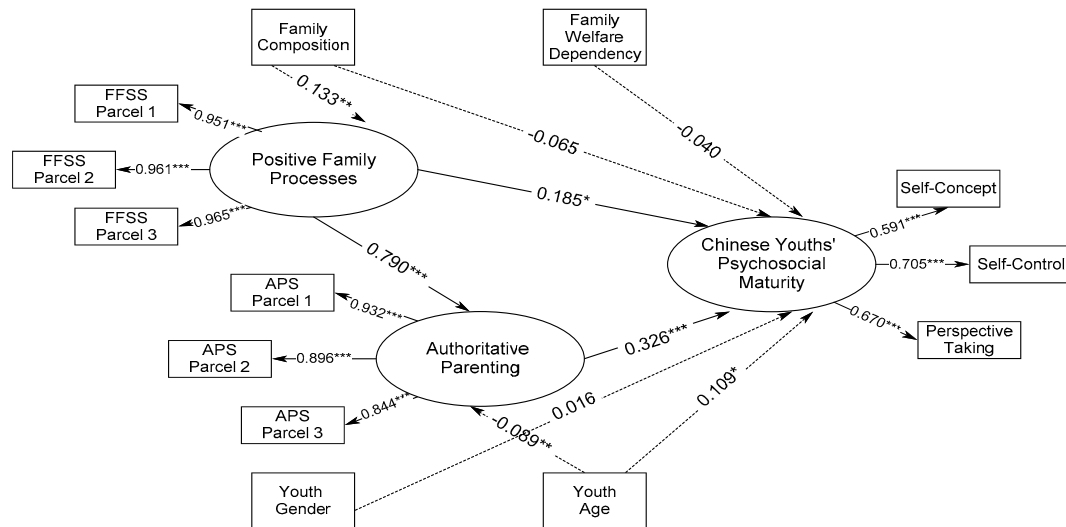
Family Composition

Family Welfare Dependency

FFSS Parcel 1

FFSS Parcel 2

FFSS Parcel 3

0.951***

0.961***

0.965***

0.133**

-0.065

-0.040

Positive Family Processes

0.185*

Self-Concept

0.591***

Chinese Youths' Psychosocial Maturity

0.705***

Self-Control

0.670***

Perspective Taking

0.790***

APS Parcel 1

0.932***

APS Parcel 2

0.896***

Authoritative Parenting

0.326***

APS Parcel 3

0.844***

0.016

0.109*

-0.089**

Youth Gender

Youth Age